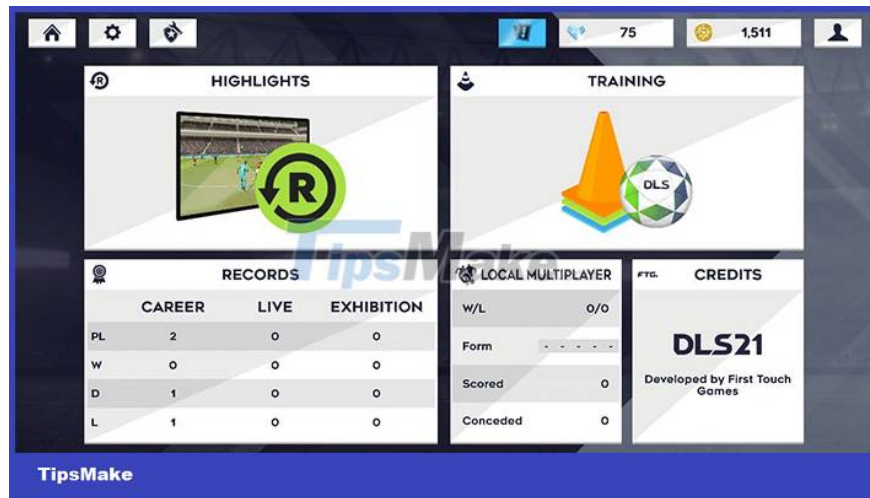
75

1,511

HIGHLIGHTS

R

TRAINING

DLS

TipsMake

RECORDS

| | CAREER | LIVE | EXHIBITION |
|---|---|---|---|
| PL | 2 | 0 | 0 |
| W | 0 | 0 | 0 |
| D | 1 | 0 | 0 |
| L | 1 | 0 | 0 |

LOCAL MULTIPLAYER

| | |
|---|---|
| W/L | 0/0 |
| Form | - - - - - |
| Scored | 0 |
| Conceded | 0 |

FTG. CREDITS

DLS21

Developed by First Touch Games

TipsMake